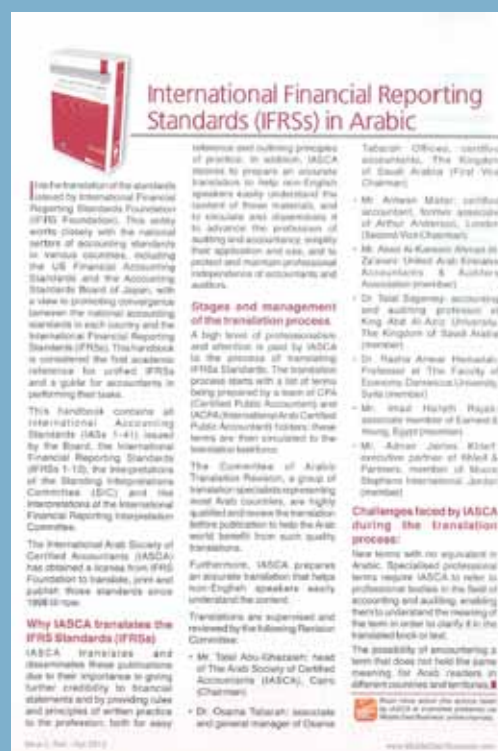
International Financial Reporting Standards (IFRSs) in Arabic

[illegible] the translation of the standards issued by International Financial Reporting Standards Foundation (IFRS Foundation). This entity works closely with the national centers of accounting standards in various countries, including the US Financial Accounting Standards and the Accounting Standards Board of Japan, with a view to promoting convergence between the national accounting standards in each country and the International Financial Reporting Standards (IFRSs). This handbook is considered the first academic reference for unified IFRSs and a guide for accountants in performing their tasks.

This handbook contains all International Accounting Standards (IASs 1-41) issued by the Board, the International Financial Reporting Standards (IFRSs 1-13), the interpretations of the Standing Interpretations Committee (SIC) and the interpretations of the International Financial Reporting Interpretation Committee.

The International Arab Society of Certified Accountants (IASCA) has obtained a license from IFRS Foundation to translate, print and publish those standards since 1998 till now.

Why IASCA translates the IFRS Standards (IFRSs)

IASCA translates and disseminates these publications due to their importance in giving further credibility to financial statements and by providing rules and principles of written practice to the profession; both for easy reference and outlining principles of practice. In addition, IASCA desires to prepare an accurate translation to help non-English speakers easily understand the content of these materials, and to circulate and disseminate it to advance the profession of auditing and accountancy, simplify their application and use, and to protect and maintain professional independence of accountants and auditors.

Stages and management of the translation process

A high level of professionalism and attention is paid by IASCA to the process of translating IFRSs Standards. The translation process starts with a list of terms being prepared by a team of CPA (Certified Public Accountants) and IACPA (International Arab Certified Public Accountant) holders; these terms are then circulated to the translation taskforce.

The Committee of Arabic Translation Revision, a group of translator specialists representing most Arab countries, are highly qualified and review the translation before publication to help the Arab world benefit from such quality translations.

Furthermore, IASCA prepares an accurate translation that helps non-English speakers easily understand the content.

Translations are supervised and reviewed by the following Revision Committee:

• Mr. Talal Abu-Ghazaleh: head of The Arab Society of Certified Accountants (IASCA), Cairo (Chairman)

• Dr. Osama Tabarah: associate and general manager of Osama Tabarah Offices, certified accountants, The Kingdom of Saudi Arabia (First Vice Chairman)

• Mr. Antwan Mater: certified accountant, former associate of Arthur Anderson, London (Second Vice Chairman)

• Mr. Abed Al-Kareem Ahmad Al Za'anni: United Arab Emirates Accountants & Auditors Association (member)

• Dr. Talal Sagarmy: accounting and auditing professor at King Abd Al-Aziz University, The Kingdom of Saudi Arabia (member)

• Dr. Rasha Anwar Hemadah: Professor at The Faculty of Economy Damascus University, Syria (member)

• Mr. Imad Hafeth Rayab: associate member of Earnest & Young, Egypt (member)

• Mr. Adnan James Khlef: executive partner of Khlef & Partners, member of Moore Stephens International, Jordan (member)

Challenges faced by IASCA during the translation process:

New terms with no equivalent in Arabic. Specialised professional terms require IASCA to refer to professional bodies in the field of accounting and auditing, enabling them to understand the meaning of the term in order to clarify it in the translated book or text.

The possibility of encountering a term that does not hold the same meaning for Arab readers in different countries and territories.

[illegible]

Issue 2, Feb - Apr 2013

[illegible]